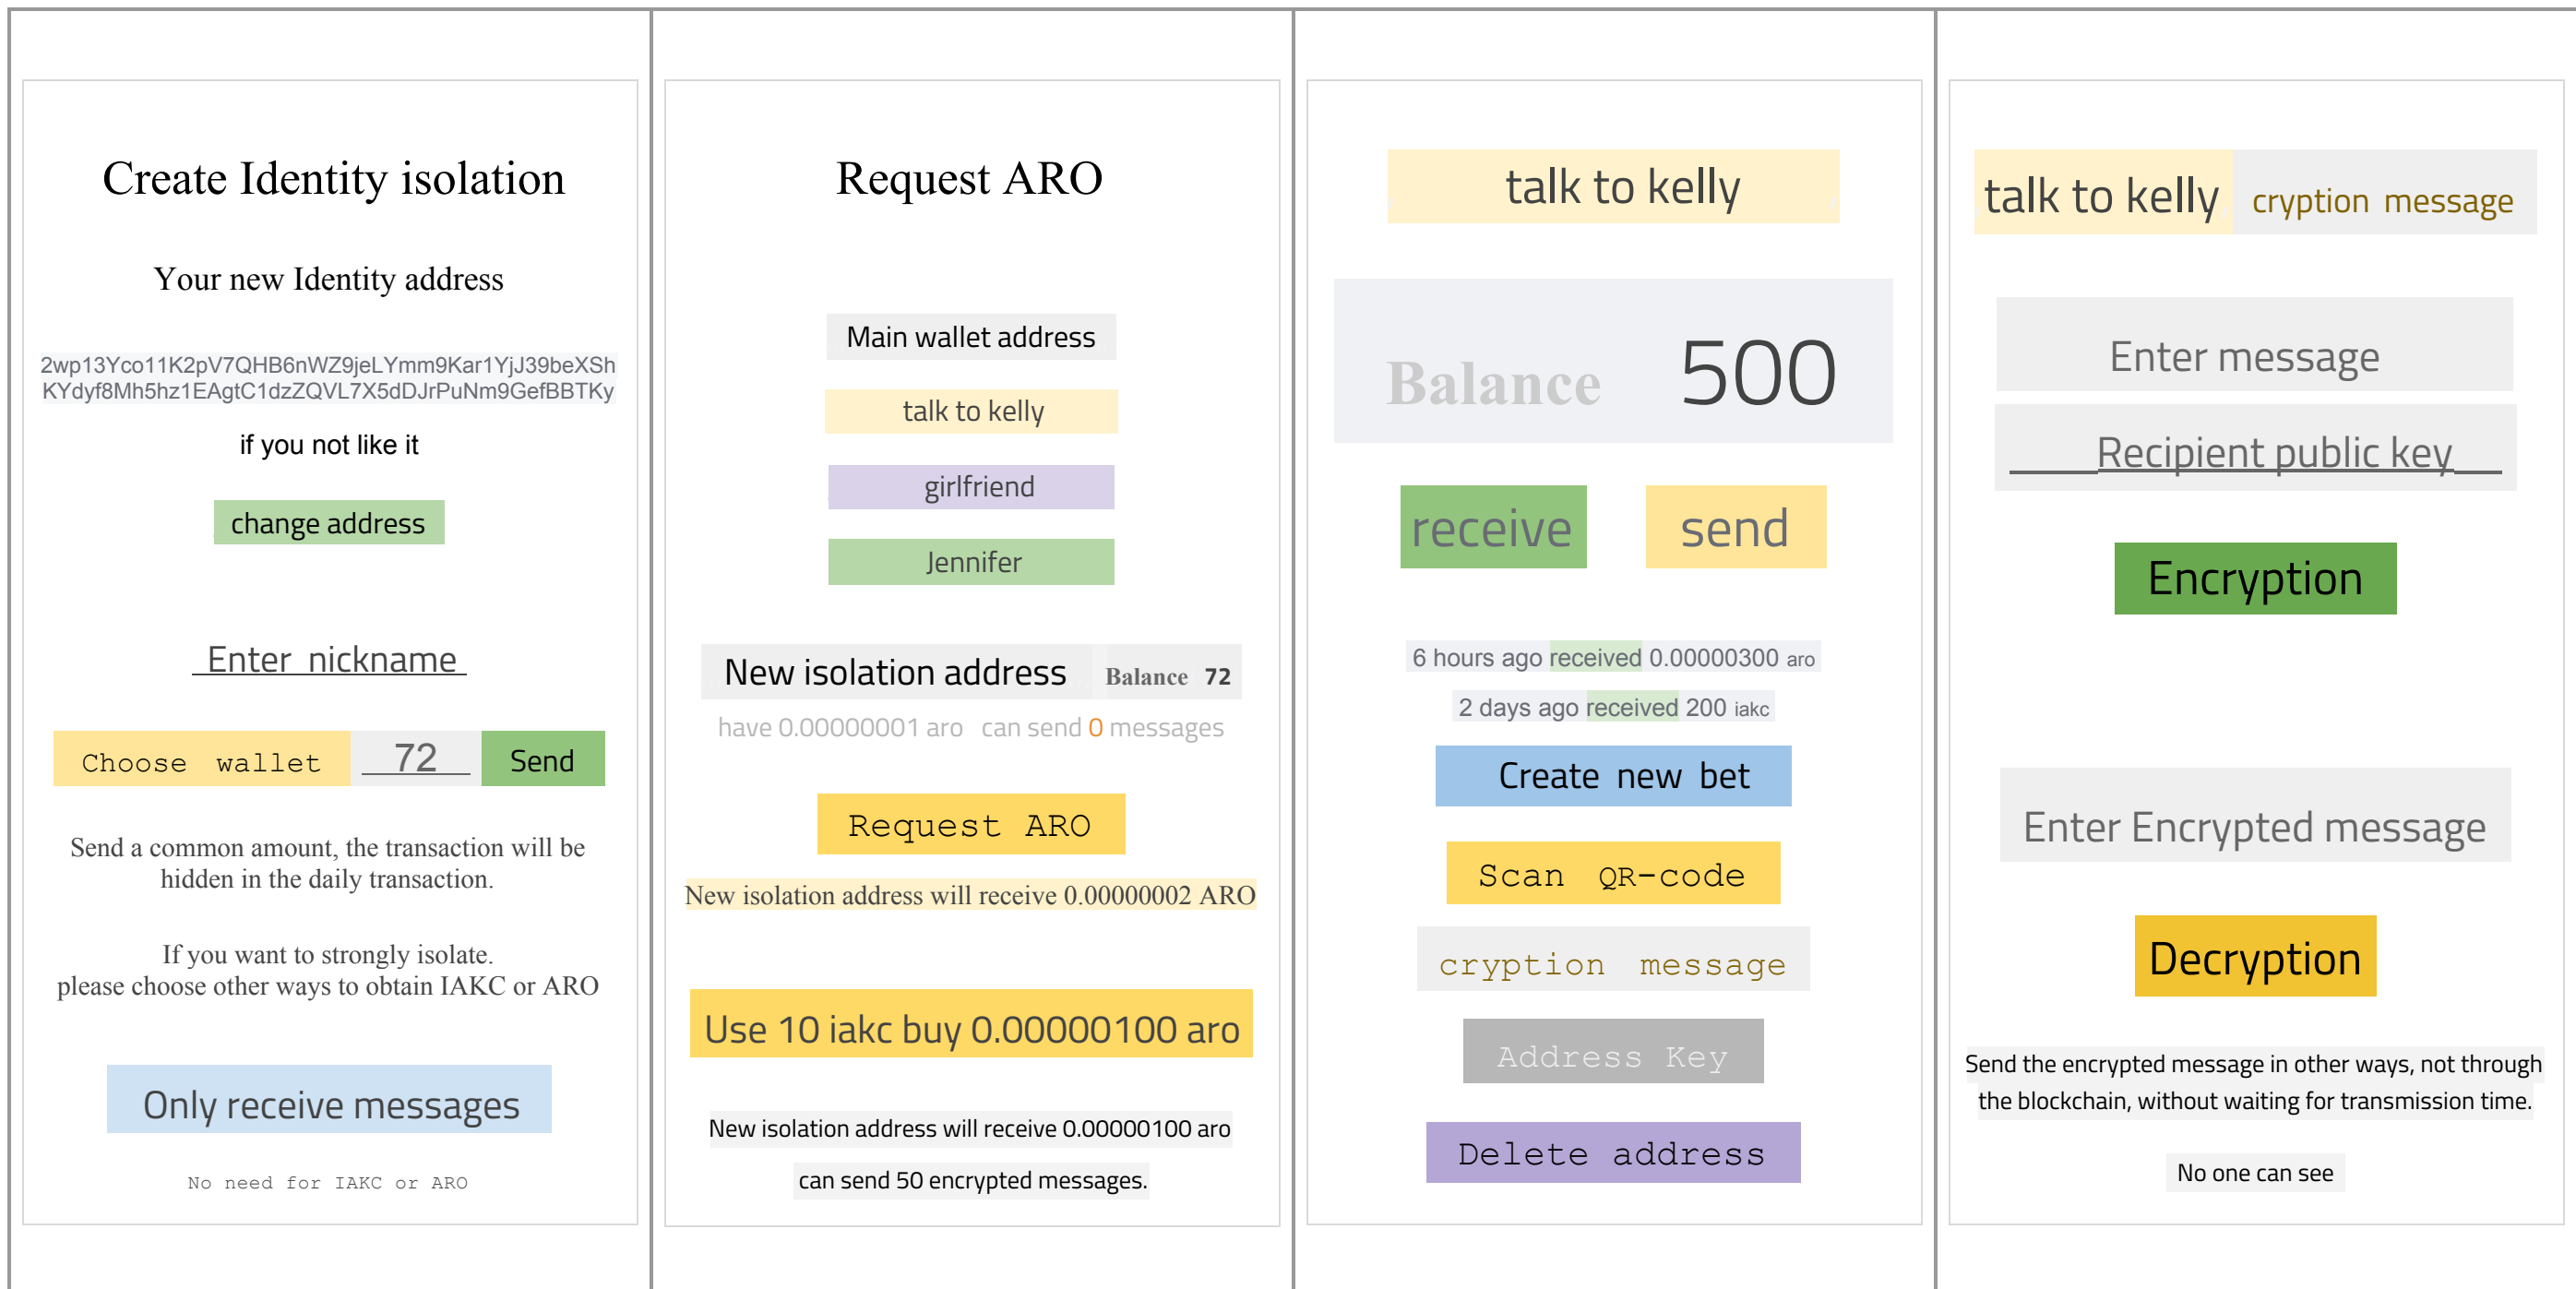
Create Identity isolation

Your new Identity address

2wp13Yco11K2pV7QHB6nWZ9jeLYmm9Kar1YjJ39beXSh KYdyf8Mh5hz1EAgtC1dzZQVL7X5dDJrPuNm9GefBBTKy

if you not like it

change address

Enter nickname

Choose wallet 72 Send

Send a common amount, the transaction will be hidden in the daily transaction.

If you want to strongly isolate. please choose other ways to obtain IAKC or ARO

Only receive messages

No need for IAKC or ARO

Request ARO

Main wallet address

talk to kelly

girlfriend

Jennifer

New isolation address Balance 72

have 0.00000001 aro can send 0 messages

Request ARO

New isolation address will receive 0.00000002 ARO

Use 10 iakc buy 0.00000100 aro

New isolation address will receive 0.00000100 aro

can send 50 encrypted messages.

talk to kelly

Balance 500

receive send

6 hours ago received 0.00000300 aro

2 days ago received 200 iakc

Create new bet

Scan QR-code

cryption message

Address Key

Delete address

talk to kelly cryption message

Enter message

Recipient public key

Encryption

Enter Encrypted message

Decryption

Send the encrypted message in other ways, not through the blockchain, without waiting for transmission time.

No one can see